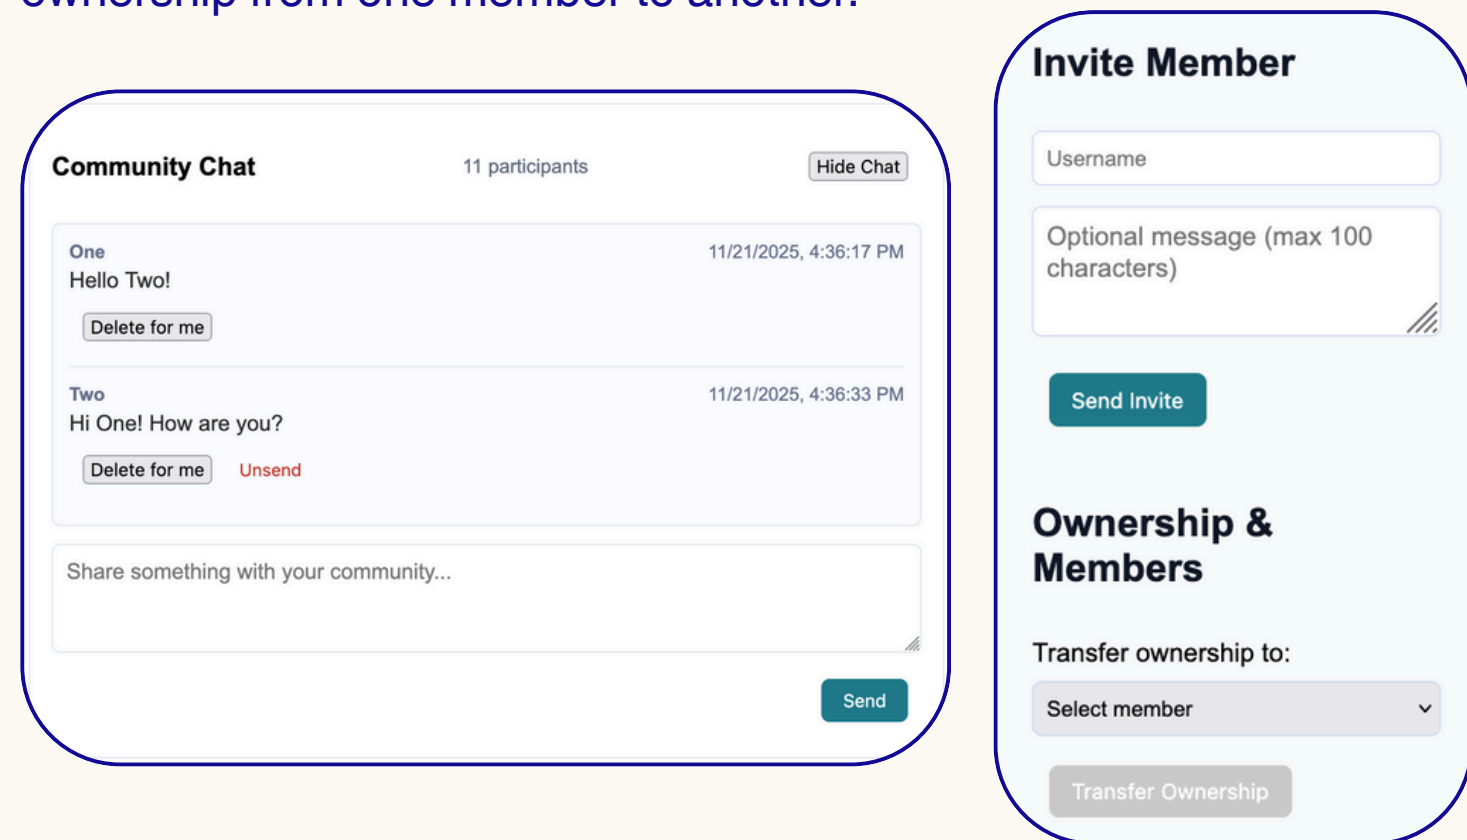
ownership from one member to another.

Community Chat

11 participants

Hide Chat

One

11/21/2025, 4:36:17 PM

Hello Two!

Delete for me

Two

11/21/2025, 4:36:33 PM

Hi One! How are you?

Delete for me

Unsend

Share something with your community...

Send

Invite Member

Username

Optional message (max 100 characters)

Send Invite

Ownership & Members

Transfer ownership to:

Select member

Transfer Ownership